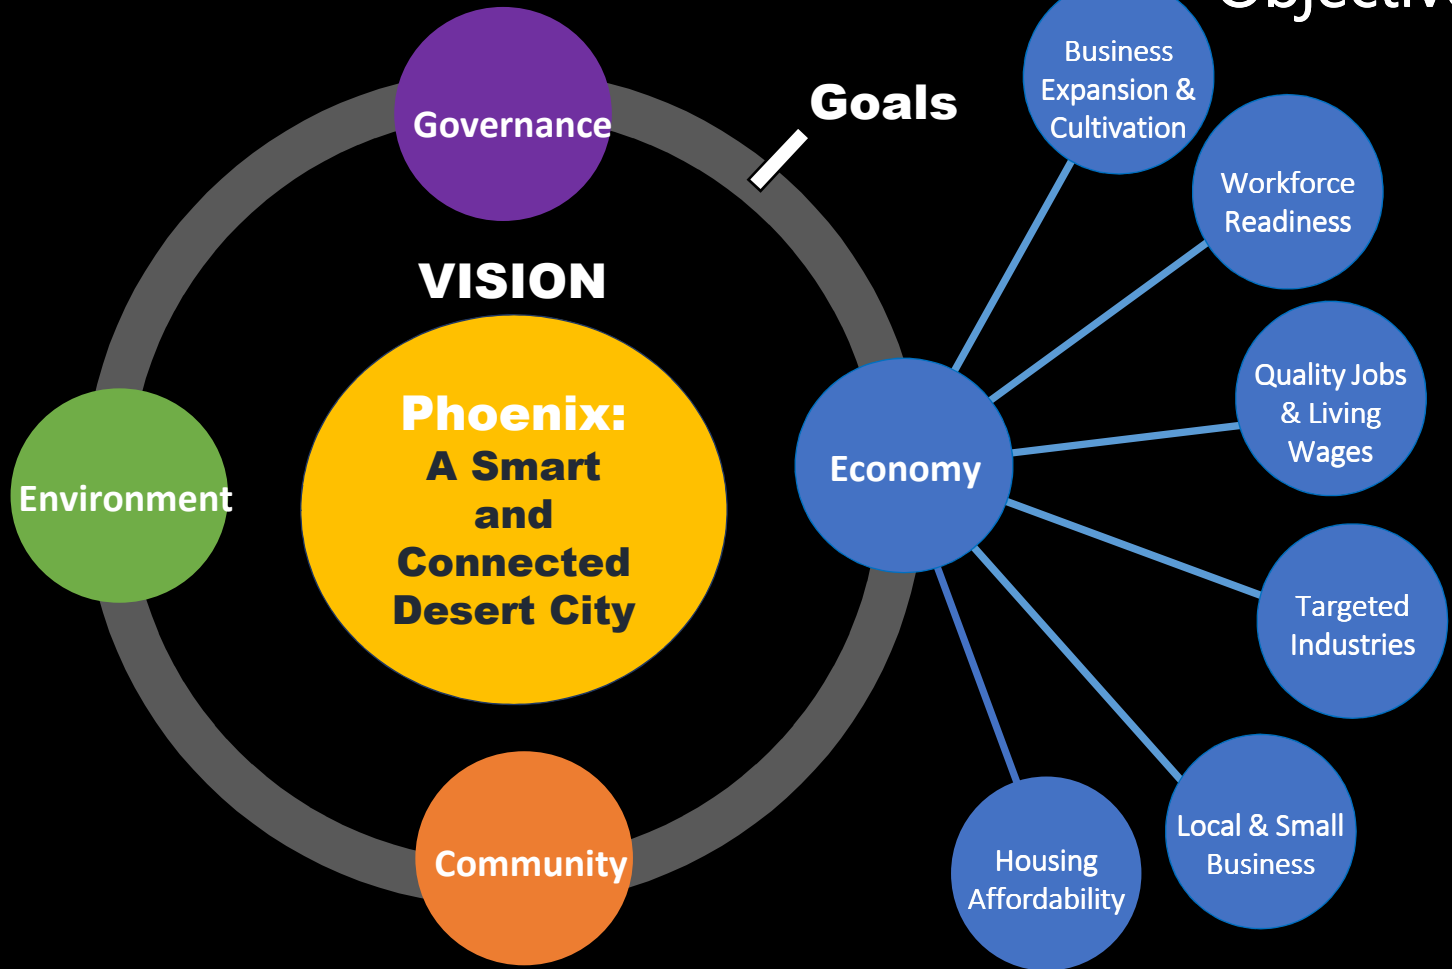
Objectiv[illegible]

Governance

Goals

VISION

Phoenix:
A Smart and Connected Desert City

Environment

Economy

Community

Business Expansion & Cultivation

Workforce Readiness

Quality Jobs & Living Wages

Targeted Industries

Local & Small Business

Housing Affordability